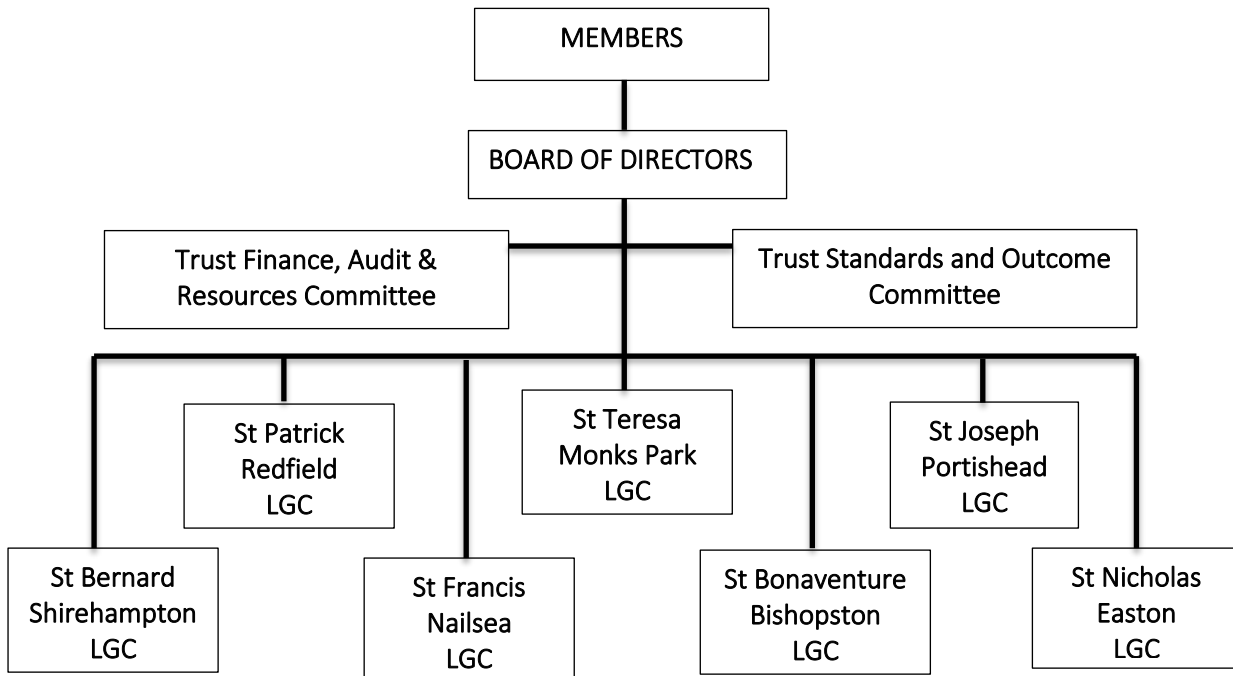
MEMBERS

BOARD OF DIRECTORS

Trust Finance, Audit & Resources Committee

Trust Standards and Outcome Committee

St Patrick Redfield LGC

St Teresa Monks Park LGC

St Joseph Portishead LGC

St Bernard Shirehampton LGC

St Francis Nailsea LGC

St Bonaventure Bishopston LGC

St Nicholas Easton LGC